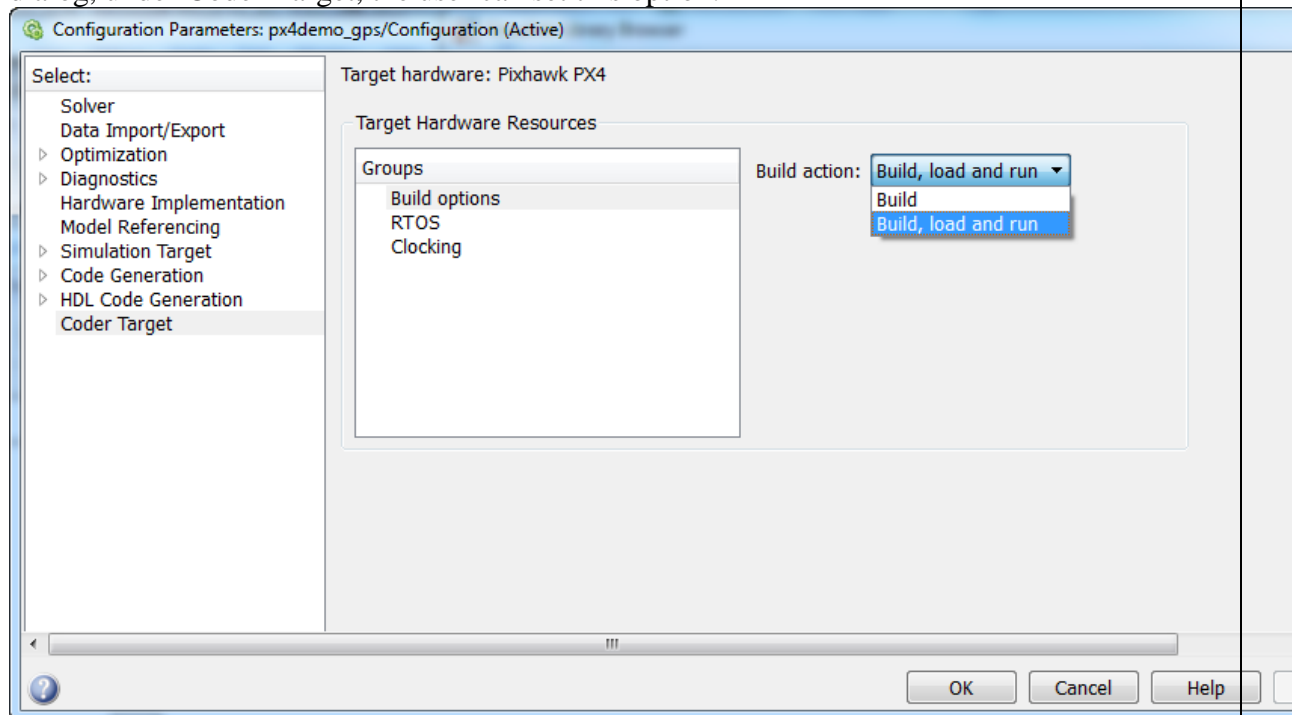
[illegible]
Configuration Parameters: px4demo_gps/Configuration (Active)
Select:
Solver
Data Import/Export
Optimization
Diagnostics
Hardware Implementation
Model Referencing
Simulation Target
Code Generation
HDL Code Generation
Coder Target
Target hardware: Pixhawk PX4
Target Hardware Resources
Groups
Build options
RTOS
Clocking
Build action: Build, load and run
Build
Build, load and run
OK
Cancel
Help